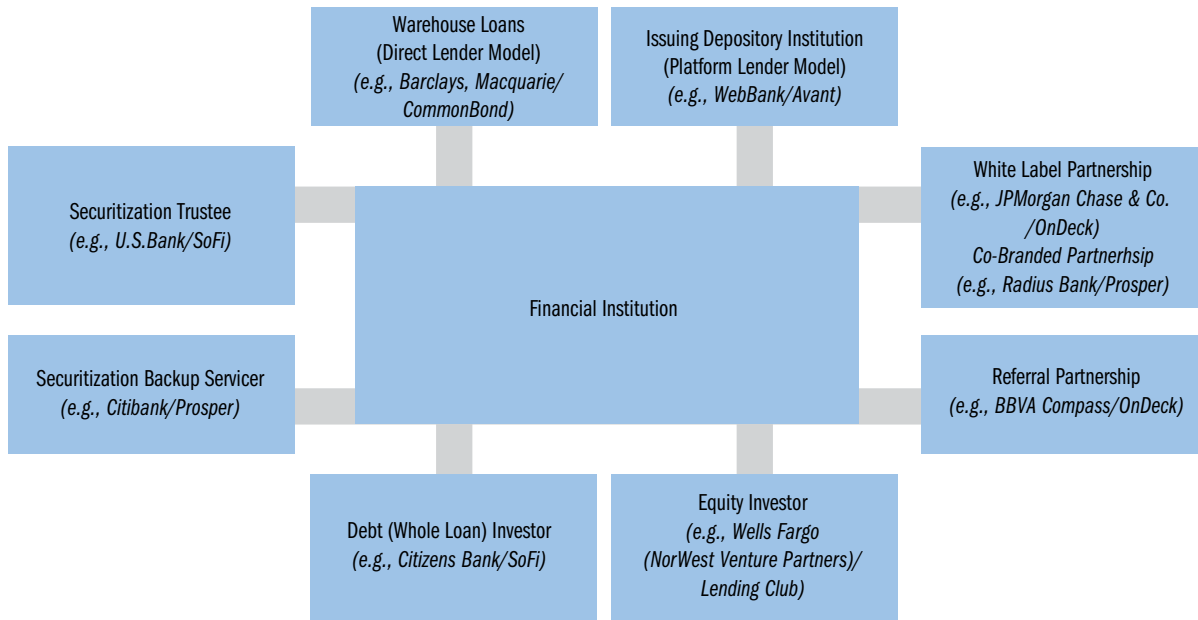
Warehouse Loans
(Direct Lender Model)
(e.g., Barclays, Macquarie/ CommonBond)

Issuing Depository Institution
(Platform Lender Model)
(e.g., WebBank/Avant)

Securitization Trustee
(e.g., U.S.Bank/SoFi)

Financial Institution

White Label Partnership
(e.g., JPMorgan Chase & Co. /OnDeck)
Co-Branded Partnerhsip
(e.g., Radius Bank/Prosper)

Securitization Backup Servicer
(e.g., Citibank/Prosper)

Referral Partnership
(e.g., BBVA Compass/OnDeck)

Debt (Whole Loan) Investor
(e.g., Citizens Bank/SoFi)

Equity Investor
(e.g., Wells Fargo (NorWest Venture Partners)/ Lending Club)